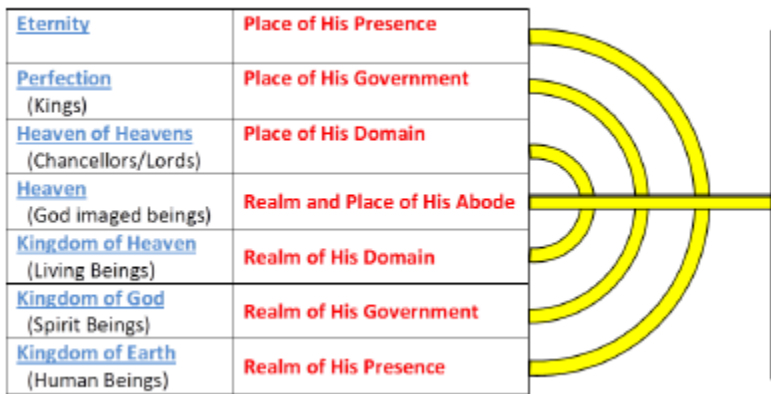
| Eternity | Place of His Presence |
|---|---|
| Perfection (Kings) | Place of His Government |
| Heaven of Heavens (Chancellors/Lords) | Place of His Domain |
| Heaven (God imaged beings) | Realm and Place of His Abode |
| Kingdom of Heaven (Living Beings) | Realm of His Domain |
| Kingdom of God (Spirit Beings) | Realm of His Government |
| Kingdom of Earth (Human Beings) | Realm of His Presence |